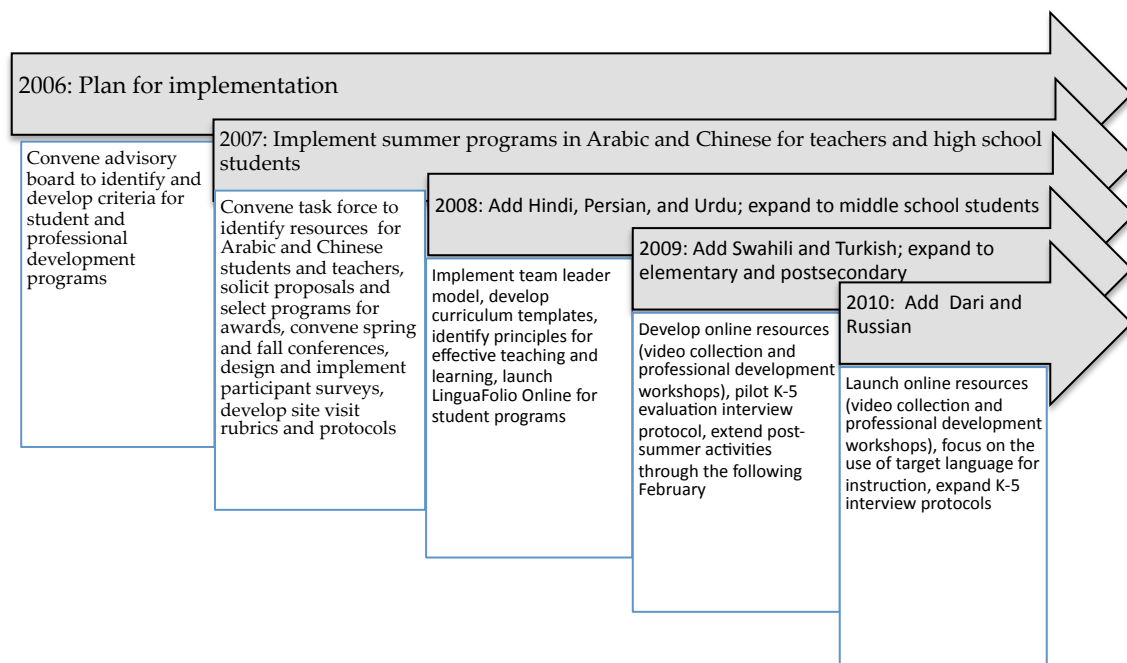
2006: Plan for implementation

Convene advisory board to identify and develop criteria for student and professional development programs

2007: Implement summer programs in Arabic and Chinese for teachers and high school students

Convene task force to identify resources for Arabic and Chinese students and teachers, solicit proposals and select programs for awards, convene spring and fall conferences, design and implement participant surveys, develop site visit rubrics and protocols

2008: Add Hindi, Persian, and Urdu; expand to middle school students

Implement team leader model, develop curriculum templates, identify principles for effective teaching and learning, launch LinguaFolio Online for student programs

2009: Add Swahili and Turkish; expand to elementary and postsecondary

Develop online resources (video collection and professional development workshops), pilot K-5 evaluation interview protocol, extend post-summer activities through the following February

2010: Add Dari and Russian

Launch online resources (video collection and professional development workshops), focus on the use of target language for instruction, expand K-5 interview protocols